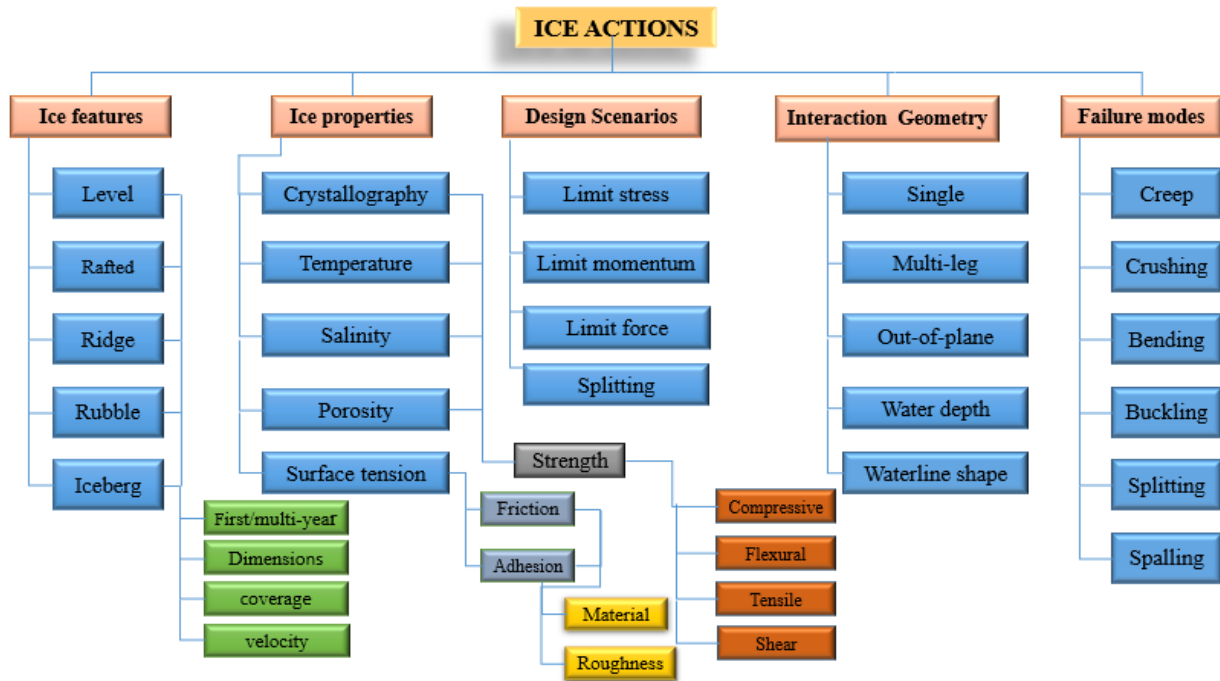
ICE ACTIONS

Ice features
Level
Rafted
Ridge
Rubble
Iceberg
First/multi-year
Dimensions
coverage
velocity

Ice properties
Crystallography
Temperature
Salinity
Porosity
Surface tension
Strength
Friction
Adhesion
Material
Roughness
Compressive
Flexural
Tensile
Shear

Design Scenarios
Limit stress
Limit momentum
Limit force
Splitting

Interaction Geometry
Single
Multi-leg
Out-of-plane
Water depth
Waterline shape

Failure modes
Creep
Crushing
Bending
Buckling
Splitting
Spalling